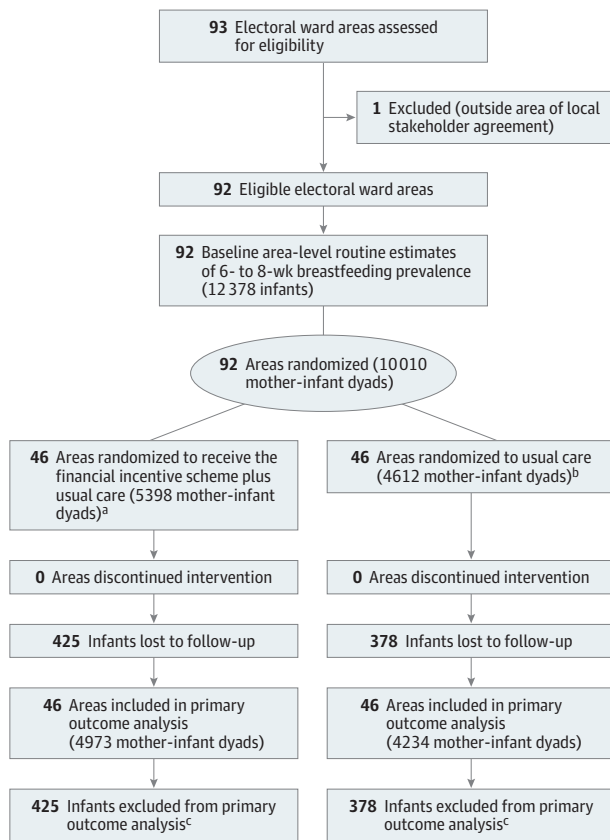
**93** Electoral ward areas assessed for eligibility

**1** Excluded (outside area of local stakeholder agreement)

**92** Eligible electoral ward areas

**92** Baseline area-level routine estimates of 6- to 8-wk breastfeeding prevalence (12 378 infants)

**92** Areas randomized (10 010 mother-infant dyads)

**46** Areas randomized to receive the financial incentive scheme plus usual care (5398 mother-infant dyads)$^{a}$

**0** Areas discontinued intervention

**425** Infants lost to follow-up

**46** Areas included in primary outcome analysis (4973 mother-infant dyads)

**425** Infants excluded from primary outcome analysis$^{c}$

**46** Areas randomized to usual care (4612 mother-infant dyads)$^{b}$

**0** Areas discontinued intervention

**378** Infants lost to follow-up

**46** Areas included in primary outcome analysis (4234 mother-infant dyads)

**378** Infants excluded from primary outcome analysis$^{c}$